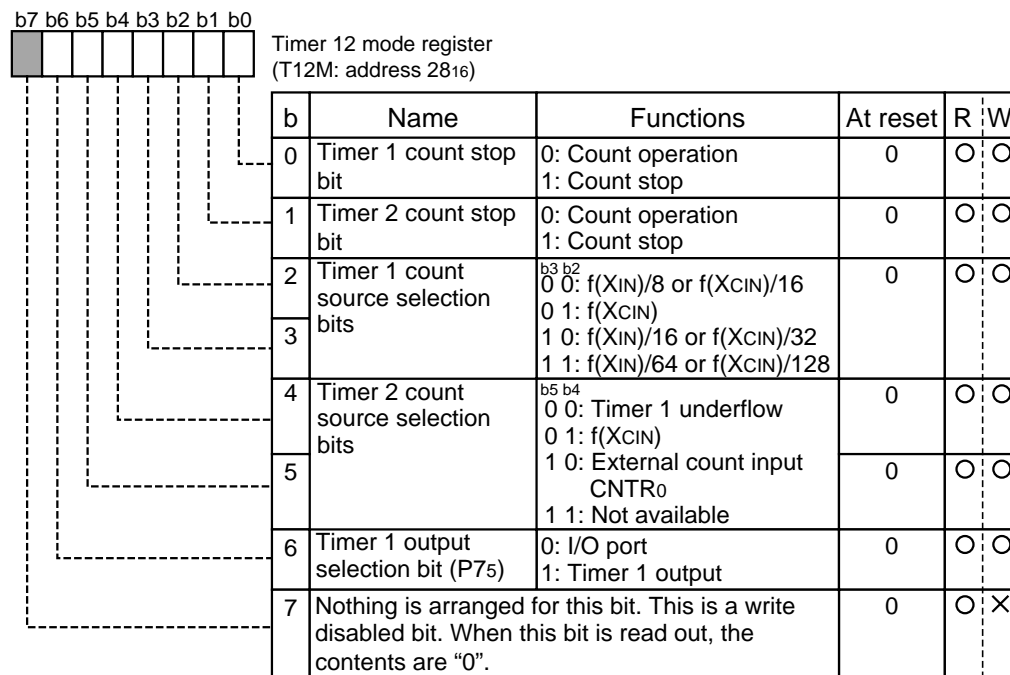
b7 b6 b5 b4 b3 b2 b1 b0

Timer 12 mode register
(T12M: address $28_{16}$)

| b | Name | Functions | At reset | R | W |
|---|---|---|---|---|---|
| 0 | Timer 1 count stop bit | 0: Count operation<br>1: Count stop | 0 | O | O |
| 1 | Timer 2 count stop bit | 0: Count operation<br>1: Count stop | 0 | O | O |
| 2 | Timer 1 count source selection bits | b3 b2<br>0 0: f(XIN)/8 or f(XCIN)/16<br>0 1: f(XCIN)<br>1 0: f(XIN)/16 or f(XCIN)/32<br>1 1: f(XIN)/64 or f(XCIN)/128 | 0 | O | O |
| 3 | | | | | |
| 4 | Timer 2 count source selection bits | b5 b4<br>0 0: Timer 1 underflow<br>0 1: f(XCIN)<br>1 0: External count input CNTR0<br>1 1: Not available | 0 | O | O |
| 5 | | | 0 | O | O |
| 6 | Timer 1 output selection bit (P75) | 0: I/O port<br>1: Timer 1 output | 0 | O | O |
| 7 | Nothing is arranged for this bit. This is a write disabled bit. When this bit is read out, the contents are "0". | | 0 | O | X |